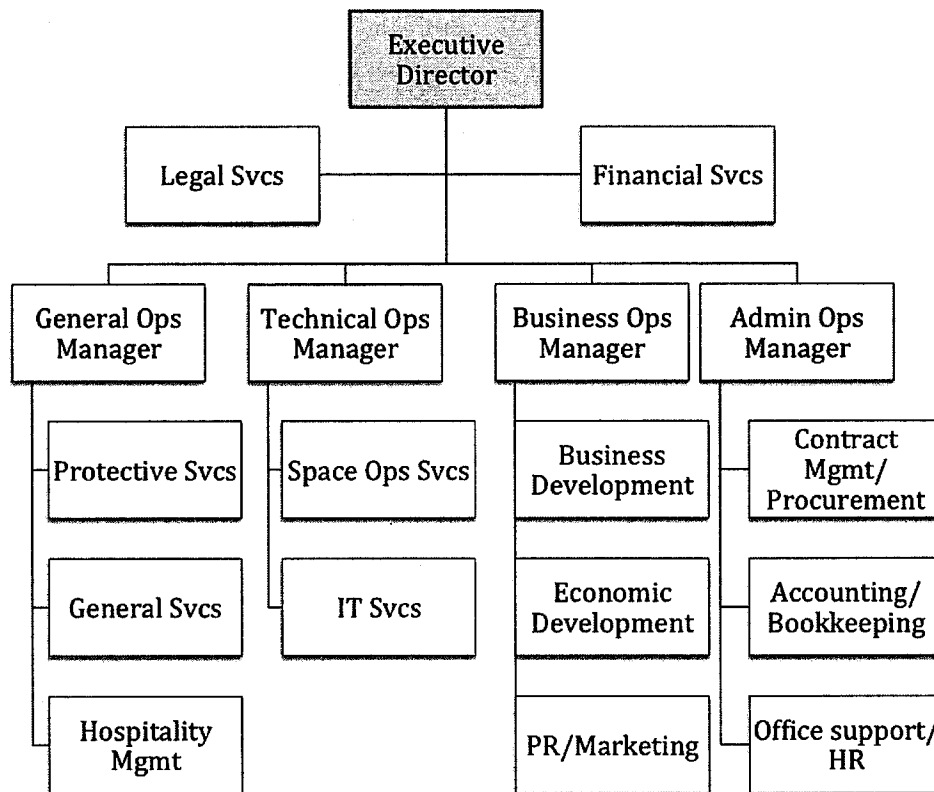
Executive Director

Legal Svcs

Financial Svcs

General Ops Manager

Protective Svcs

General Svcs

Hospitality Mgmt

Technical Ops Manager

Space Ops Svcs

IT Svcs

Business Ops Manager

Business Development

Economic Development

PR/Marketing

Admin Ops Manager

Contract Mgmt/ Procurement

Accounting/ Bookkeeping

Office support/ HR